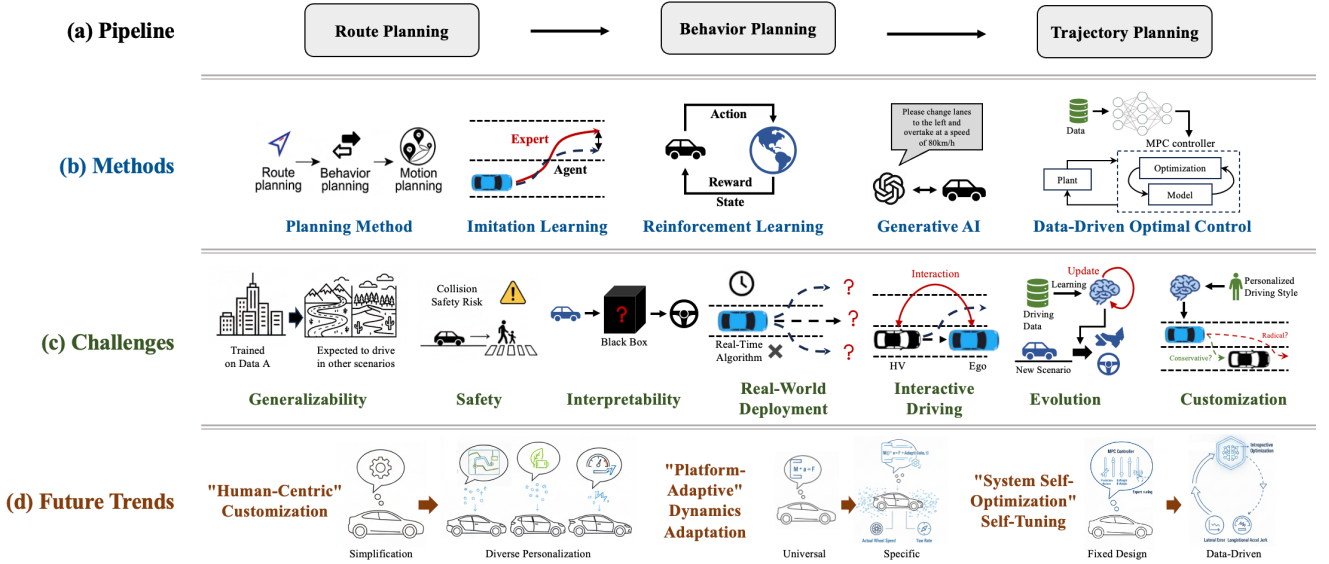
(a) Pipeline

Route Planning

Behavior Planning

Trajectory Planning

(b) Methods

Route planning

Behavior planning

Motion planning

Planning Method

Expert

Agent

Imitation Learning

Action

Reward

State

Reinforcement Learning

Please change lanes to the left and overtake at a speed of 80km/h

Generative AI

Data

MPC controller

Optimization

Plant

Model

Data-Driven Optimal Control

(c) Challenges

Trained on Data A

Expected to drive in other scenarios

Generalizability

Collision Safety Risk

Safety

Black Box

Interpretability

Real-Time Algorithm

Real-World Deployment

Interaction

HV

Ego

Interactive Driving

Update

Learning

Driving Data

New Scenario

Evolution

Personalized Driving Style

Radical?

Conservative?

Customization

(d) Future Trends

"Human-Centric" Customization

Simplification

Diverse Personalization

"Platform-Adaptive" Dynamics Adaptation

$M \cdot a = F$

Universal

Specific

"System Self-Optimization" Self-Tuning

MPC Controller

Fixed Design

Data-Driven